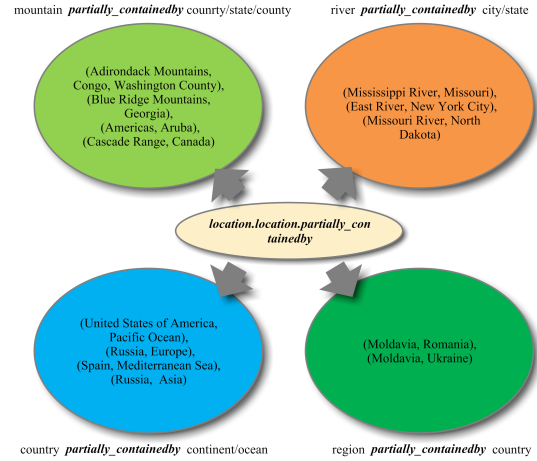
mountain ***partially_containedby*** counrty/state/county

river ***partially_containedby*** city/state

(Adirondack Mountains, Congo, Washington County), (Blue Ridge Mountains, Georgia), (Americas, Aruba), (Cascade Range, Canada)

(Mississippi River, Missouri), (East River, New York City), (Missouri River, North Dakota)

***location.location.partially_containedby***

(United States of America, Pacific Ocean), (Russia, Europe), (Spain, Mediterranean Sea), (Russia, Asia)

(Moldavia, Romania), (Moldavia, Ukraine)

country ***partially_containedby*** continent/ocean

region ***partially_containedby*** country